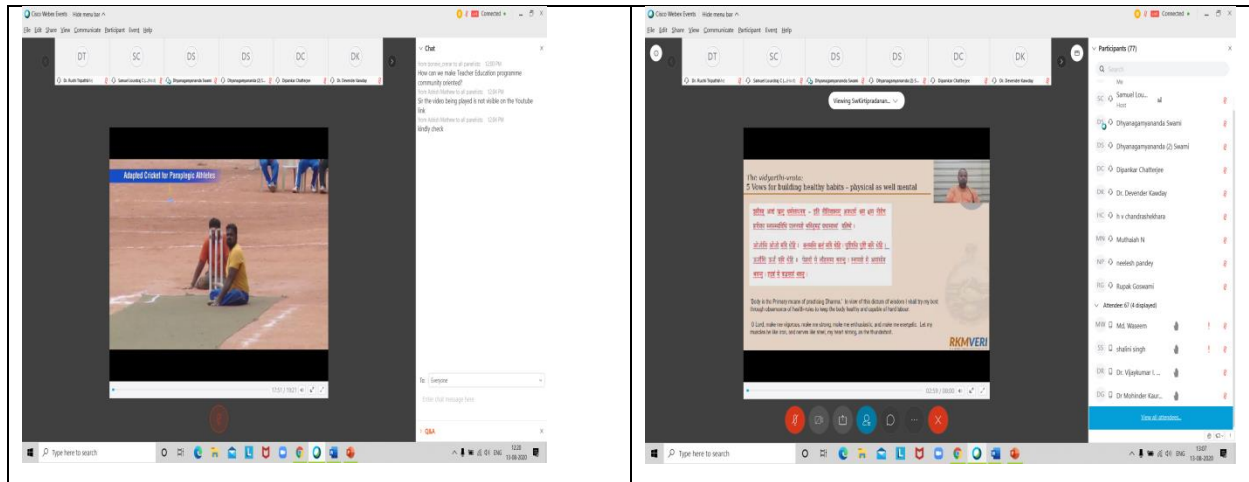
Cisco Webex Events Hide menu bar
Connected
File Edit Share View Communicate Participant Event Help

DT SC DS DS DC DK
Dr. Ruchi Tripathi Samuel Lourdag Dhyanagamyananda Swami Dhyanagamyananda (2) S Dipankar Chatterjee Dr. Devender Kawday

Chat
from bonita_mole to all panelists: 12:00 PM
How can we make Teacher Education programme community oriented?
from Ashish Mathew to all panelists: 12:01 PM
Sir the video being played is not visible on the Youtube link
from Ashish Mathew to all panelists: 12:04 PM
kindly check

Adapted Cricket for Paraplegic Athletes

17:51 / 19:21

To: Everyone
Enter chat message here
Q&A

Type here to search
12:20 13-08-2020

Cisco Webex Events Hide menu bar
Connected
File Edit Share View Communicate Participant Event Help

DT SC DS DS DC DK
Dr. Ruchi Tripathi Samuel Lourdag Dhyanagamyananda Swami Dhyanagamyananda (2) S Dipankar Chatterjee Dr. Devender Kawday

Viewing Swtirtipradanan...

The vidyarthi-vrata:
5 Vows for building healthy habits - physical as well mental

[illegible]

Body is the Primary means of practising Dharma. In view of this dictum of ancients I shall try my best through observance of health-rules to keep the body healthy and capable of hard labour.

O Lord, make me vigorous, make me strong, make me enthusiastic, and make me energetic. Let my muscles be like iron, and nerves like steel, my heart strong, as the thunderbolt.

RKMVERI

02:59 / 00:00

Participants (77)
Search
Me
SC Samuel Lou... Host
DS Dhyanagamyananda Swami
DS Dhyanagamyananda (2) Swami
DC Dipankar Chatterjee
DK Dr. Devender Kawday
HC h v chandrashekhara
MN Muthalah N
NP neelesh pandey
RG Rupak Goswami
Attendee 67 (4 displayed)
MW Md. Waseem
SS shalini singh
DR Dr. Vijaykumar I. ...
DG Dr Mohinder Kaur...
View all attendees...

Type here to search
13:07 13-08-2020